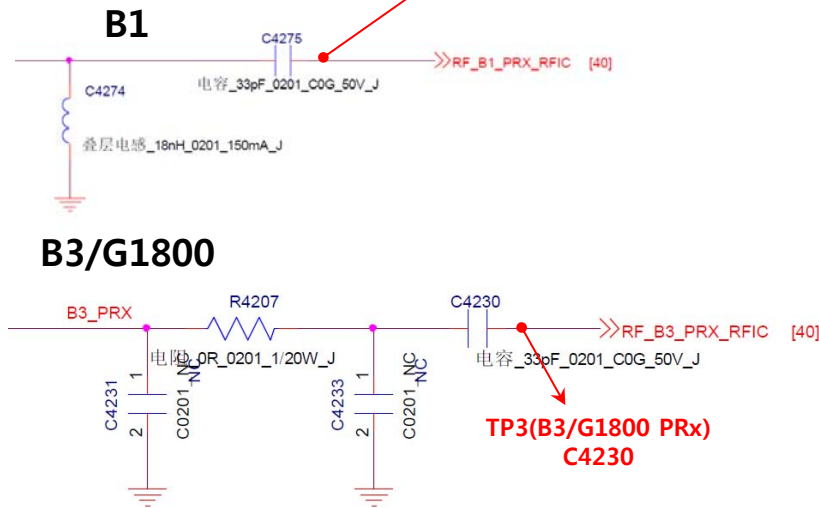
B1

C4275

RF_B1_PRX_RFIC [40]

电容_33pF_0201_C0G_50V_J

C4274

叠层电感_18nH_0201_150mA_J

B3/G1800

B3_PRX

R4207

C4230

RF_B3_PRX_RFIC [40]

电阻_0R_0201_1/20W_J

电容_33pF_0201_C0G_50V_J

NC

NC

1

1

C4231

C0201

C4233

C0201

2

2

TP3(B3/G1800 PRx)
C4230